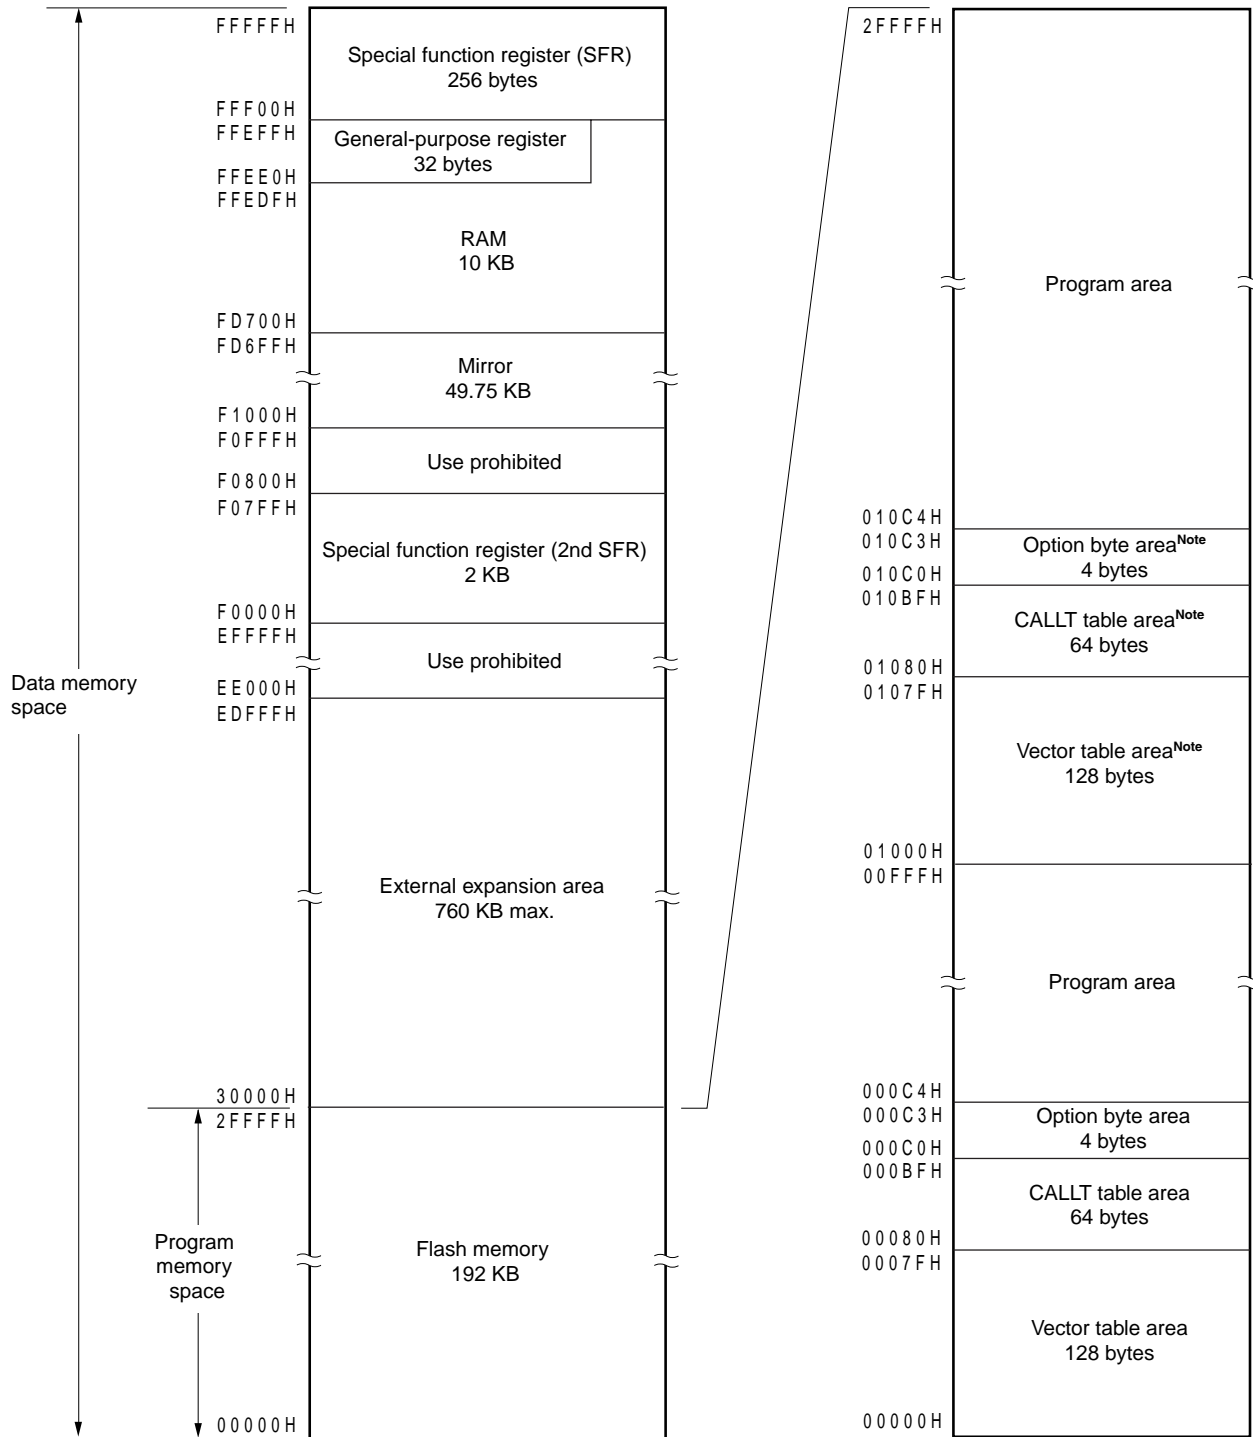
FFFFFH
Special function register (SFR)
256 bytes
FFF00H
FFEFFH
General-purpose register
32 bytes
FFEE0H
FFEDFH
RAM
10 KB
FD700H
FD6FFH
Mirror
49.75 KB
F1000H
F0FFFH
Use prohibited
F0800H
F07FFH
Special function register (2nd SFR)
2 KB
F0000H
EFFFFH
Use prohibited
EE000H
EDFFFH
Data memory space
External expansion area
760 KB max.
30000H
2FFFFH
Program memory space
Flash memory
192 KB
00000H

2FFFFH
Program area
010C4H
010C3H
Option byte area$^{Note}$
4 bytes
010C0H
010BFH
CALLT table area$^{Note}$
64 bytes
01080H
0107FH
Vector table area$^{Note}$
128 bytes
01000H
00FFFH
Program area
000C4H
000C3H
Option byte area
4 bytes
000C0H
000BFH
CALLT table area
64 bytes
00080H
0007FH
Vector table area
128 bytes
00000H